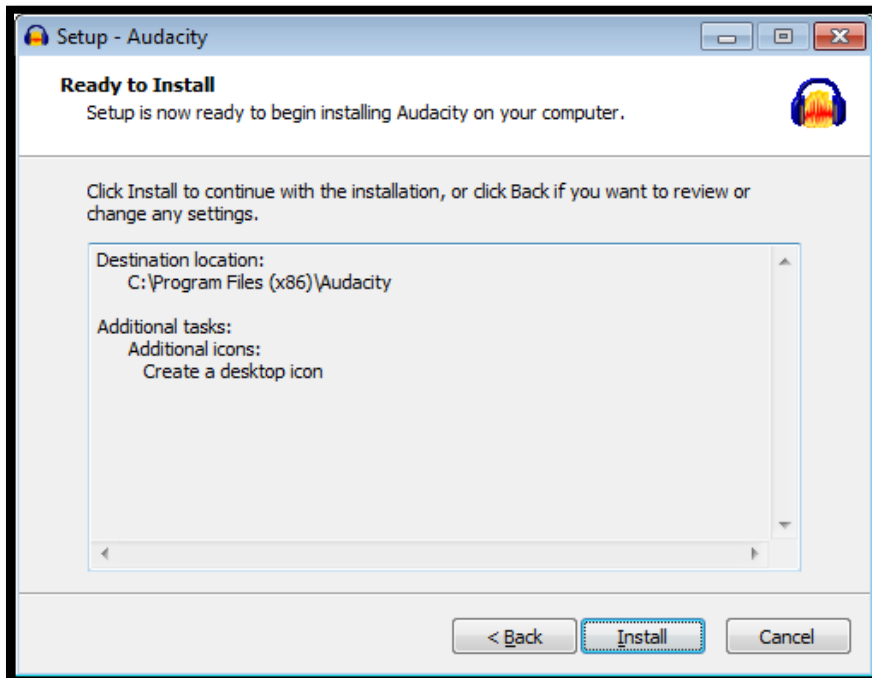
Setup - Audacity

Ready to Install
Setup is now ready to begin installing Audacity on your computer.

Click Install to continue with the installation, or click Back if you want to review or change any settings.

Destination location:
C:\Program Files (x86)\Audacity

Additional tasks:
Additional icons:
Create a desktop icon

< Back
Install
Cancel